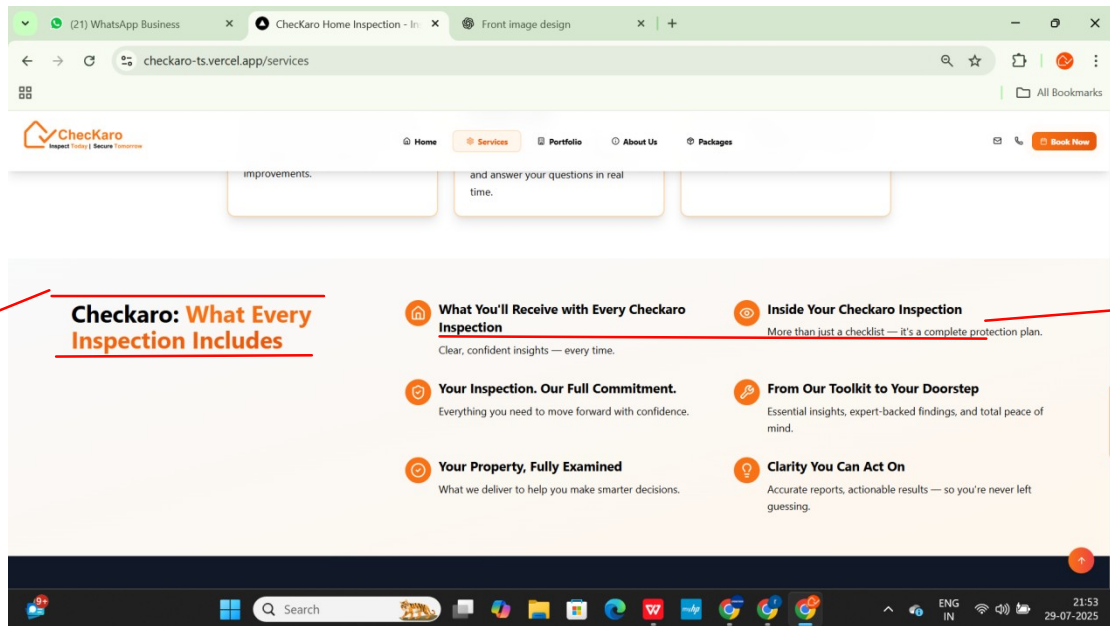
(21) WhatsApp Business
CheckKaro Home Inspection - In
Front image design
checkaro-ts.vercel.app/services
All Bookmarks

CheckKaro
Inspect Today | Secure Tomorrow
Home
Services
Portfolio
About Us
Packages
Book Now

improvements.

and answer your questions in real time.

Checkaro: What Every Inspection Includes

What You'll Receive with Every Checkaro Inspection
Clear, confident insights — every time.

Inside Your Checkaro Inspection
More than just a checklist — it's a complete protection plan.

Your Inspection. Our Full Commitment.
Everything you need to move forward with confidence.

From Our Toolkit to Your Doorstep
Essential insights, expert-backed findings, and total peace of mind.

Your Property, Fully Examined
What we deliver to help you make smarter decisions.

Clarity You Can Act On
Accurate reports, actionable results — so you're never left guessing.

9+
Search
ENG IN
21:53
29-07-2025